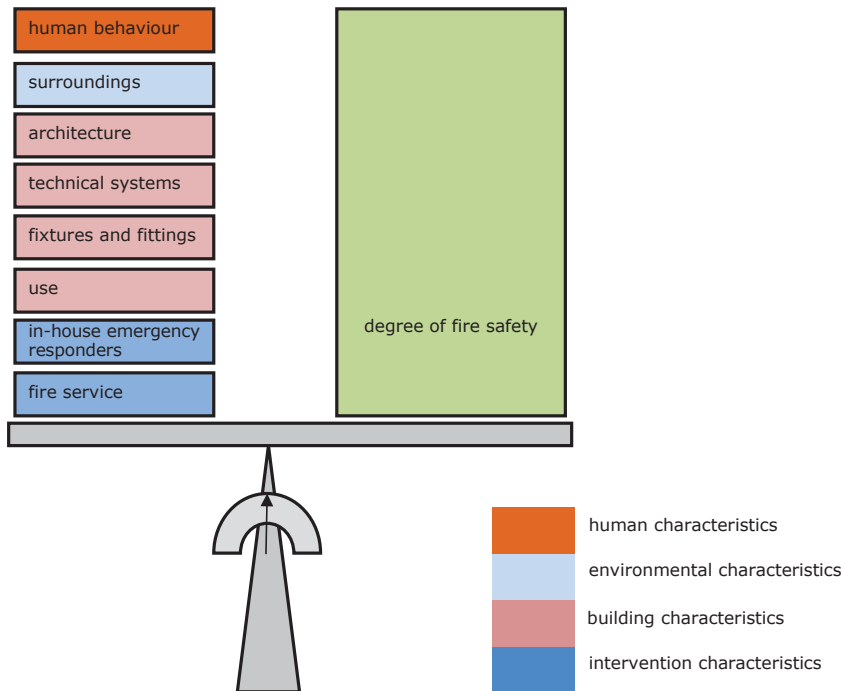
human behaviour

surroundings

architecture

technical systems

fixtures and fittings

use

in-house emergency responders

fire service

degree of fire safety

human characteristics

environmental characteristics

building characteristics

intervention characteristics